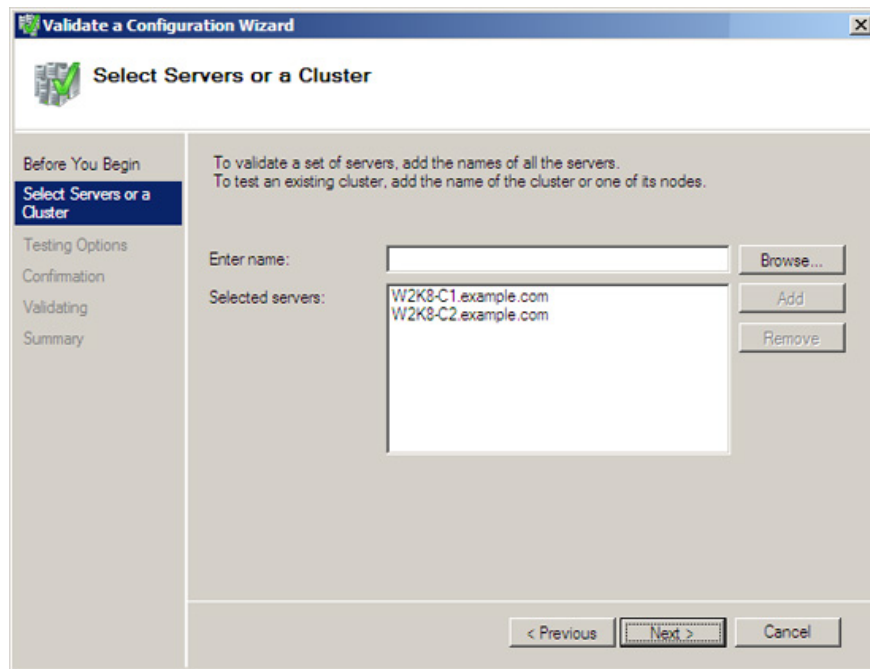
Validate a Configuration Wizard

Select Servers or a Cluster

Before You Begin
Select Servers or a Cluster
Testing Options
Confirmation
Validating
Summary

To validate a set of servers, add the names of all the servers.
To test an existing cluster, add the name of the cluster or one of its nodes.

Enter name:
Browse...
Selected servers:
W2K8-C1.example.com
W2K8-C2.example.com
Add
Remove

< Previous
Next >
Cancel